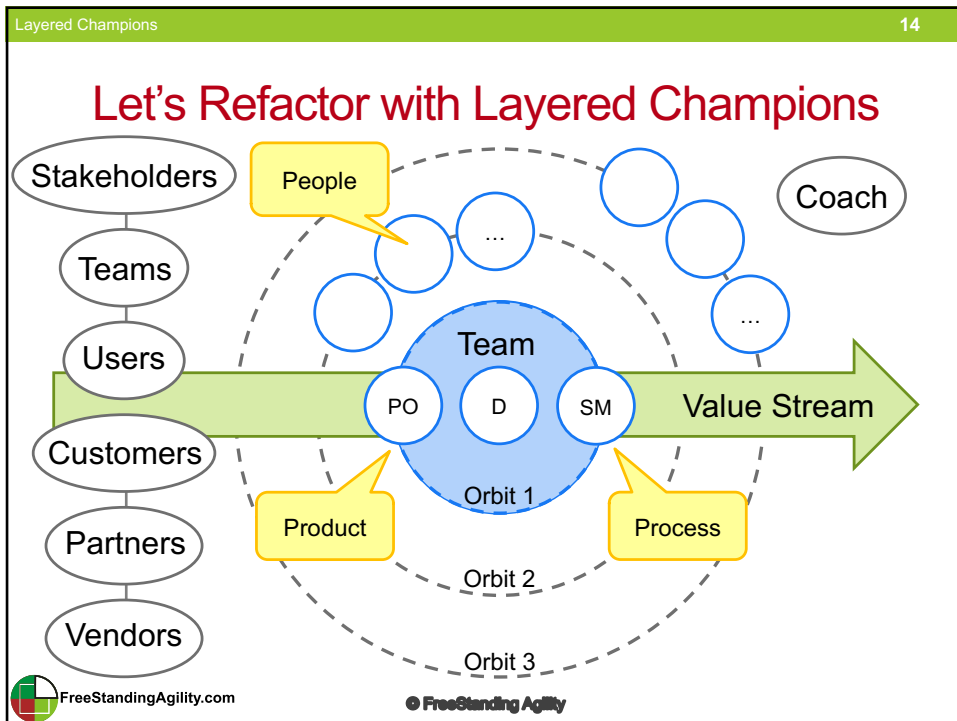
Layered Champions

14

Let’s Refactor with Layered Champions

Stakeholders

Teams

Users

Customers

Partners

Vendors

People

…

…

Coach

Team

PO

D

SM

Value Stream

Orbit 1

Product

Process

Orbit 2

Orbit 3

FreeStandingAgility.com

© FreeStanding Agility